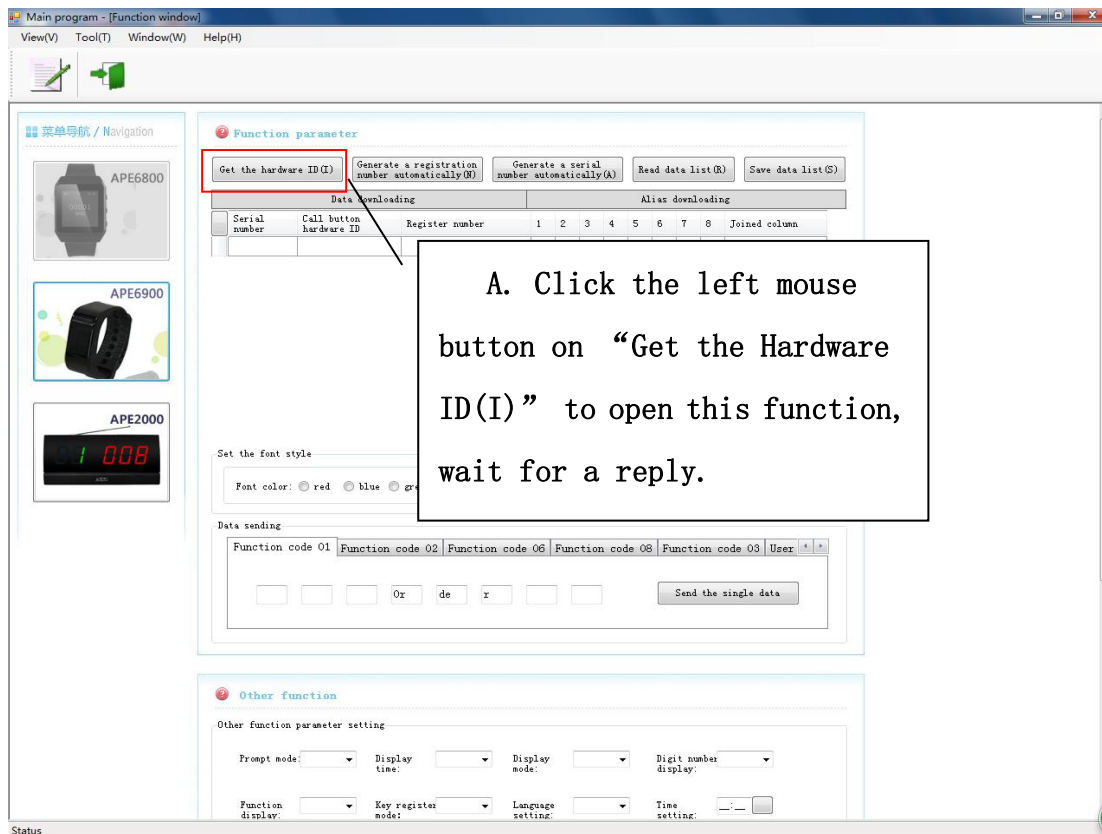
Main program - [Function window]

View(V) Tool(T) Window(W) Help(H)

菜单导航 / Navigation

APE6800

APE6900

APE2000

1 008

Function parameter

Get the hardware ID(I)

Generate a registration number automatically(N)

Generate a serial number automatically(A)

Read data list(R)

Save data list(S)

| | Data downloading | | | Alias downloading | | | | | | | | |
|---|---|---|---|---|---|---|---|---|---|---|---|---|
| | Serial number | Call button hardware ID | Register number | 1 | 2 | 3 | 4 | 5 | 6 | 7 | 8 | Joined column |

A. Click the left mouse button on “Get the Hardware ID(I)” to open this function, wait for a reply.

Set the font style

Font color: red blue gre

Data sending

Function code 01 | Function code 02 | Function code 06 | Function code 08 | Function code 03 | User

0r de r

Send the single data

Other function

Other function parameter setting

Prompt mode:

Display time:

Display mode:

Digit number display:

Function display:

Key register mode:

Language setting:

Time setting: __:__

Status